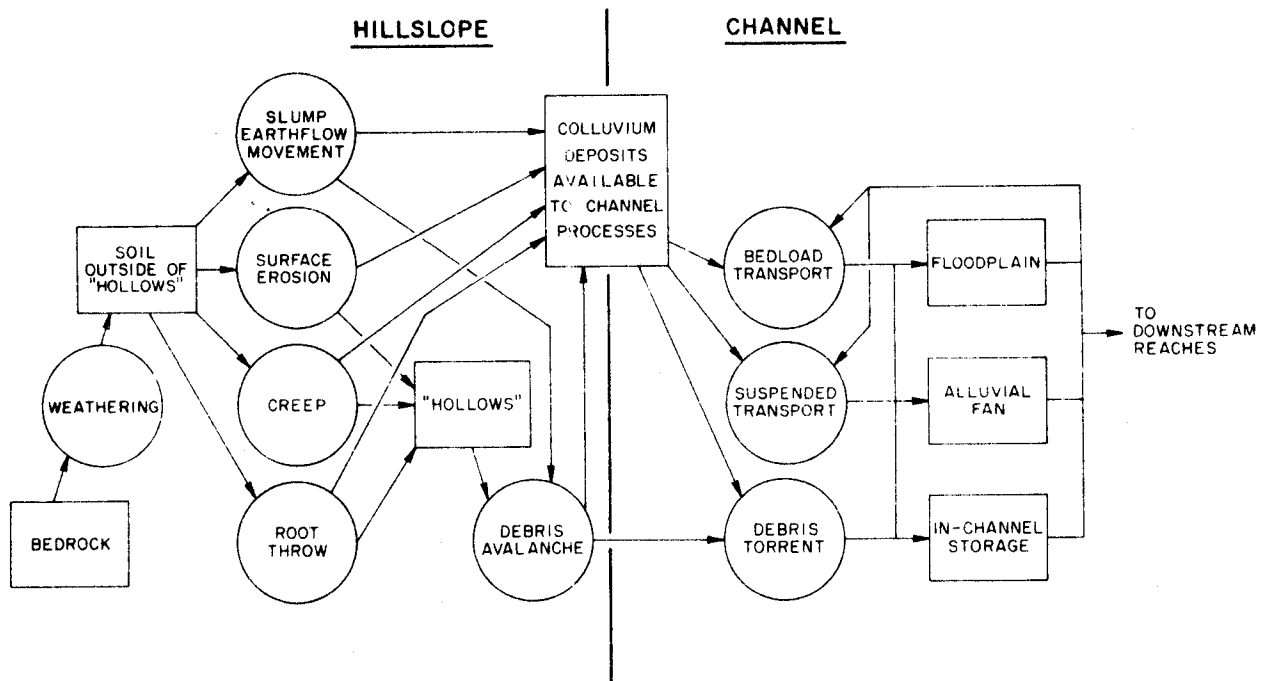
HILLSLOPE

CHANNEL

SLUMP EARTHFLOW MOVEMENT

COLLUVIUM DEPOSITS AVAILABLE TO CHANNEL PROCESSES

SOIL OUTSIDE OF "HOLLOWS"

SURFACE EROSION

BEDLOAD TRANSPORT

FLOODPLAIN

TO DOWNSTREAM REACHES

WEATHERING

CREEP

"HOLLOWS"

SUSPENDED TRANSPORT

ALLUVIAL FAN

BEDROCK

ROOT THROW

DEBRIS AVALANCHE

DEBRIS TORRENT

IN-CHANNEL STORAGE